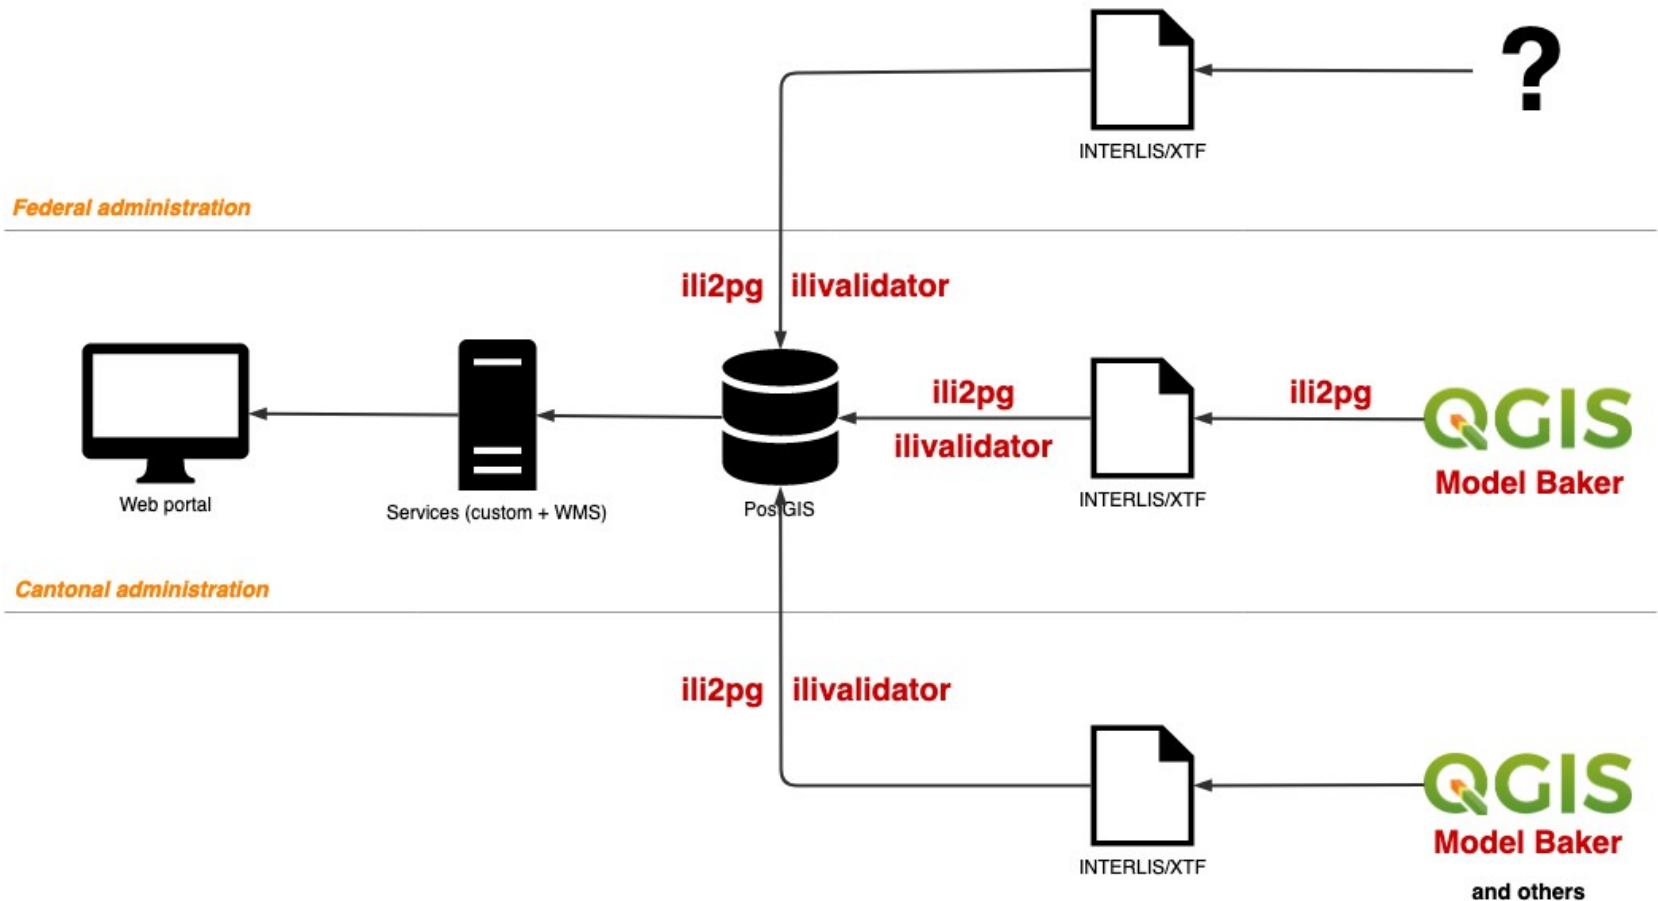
INTERLIS/XTF

?

Federal administration

ili2pg ilivalidator

ili2pg

ilivalidator

ili2pg

QGIS

Model Baker

Web portal

Services (custom + WMS)

PostGIS

INTERLIS/XTF

Cantonal administration

ili2pg ilivalidator

INTERLIS/XTF

QGIS

Model Baker

and others